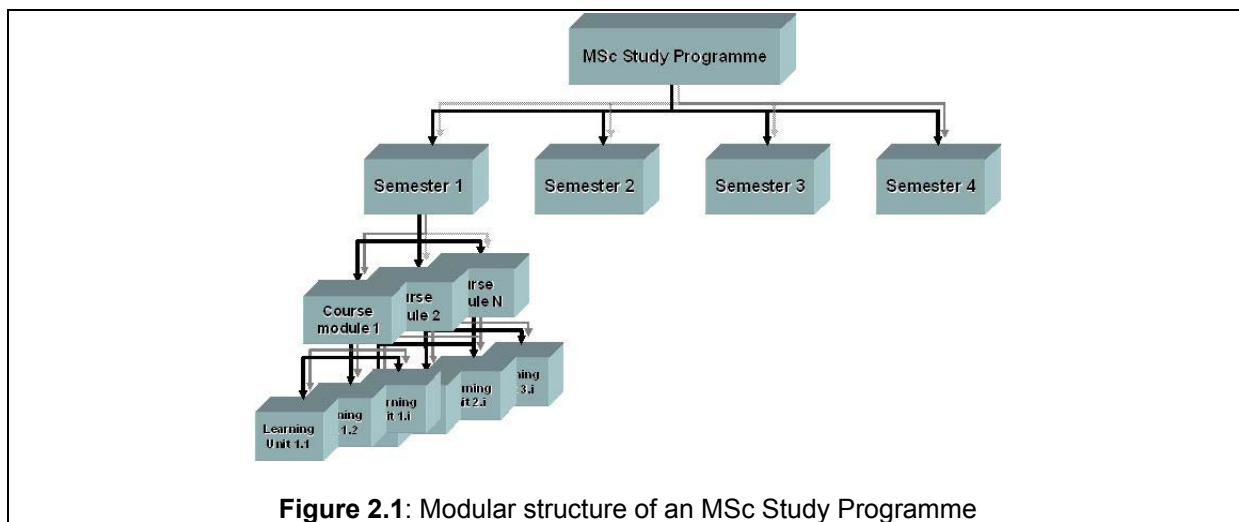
MSc Study Programme

Semester 1

Semester 2

Semester 3

Semester 4

Course module 1

rse ule 2

rse ule N

Learning Unit 1.1

ning 1.2

rning it 1.i

rning it 2.i

ning 3.i

**Figure 2.1**: Modular structure of an MSc Study Programme